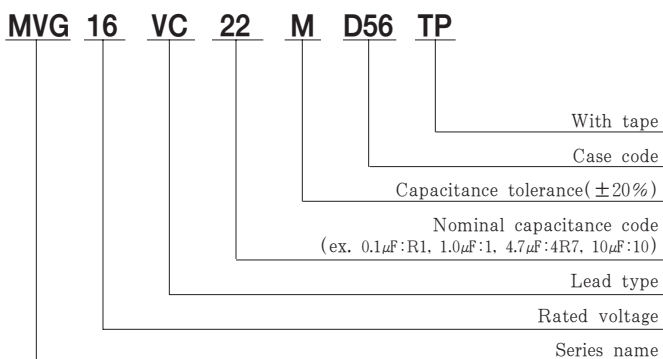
MVG 16 VC 22 M D56 TP

With tape

Case code

Capacitance tolerance($\pm 20\%$)

Nominal capacitance code
(ex. $0.1\mu F$:R1, $1.0\mu F$:1, $4.7\mu F$:4R7, $10\mu F$:10)

Lead type

Rated voltage

Series name